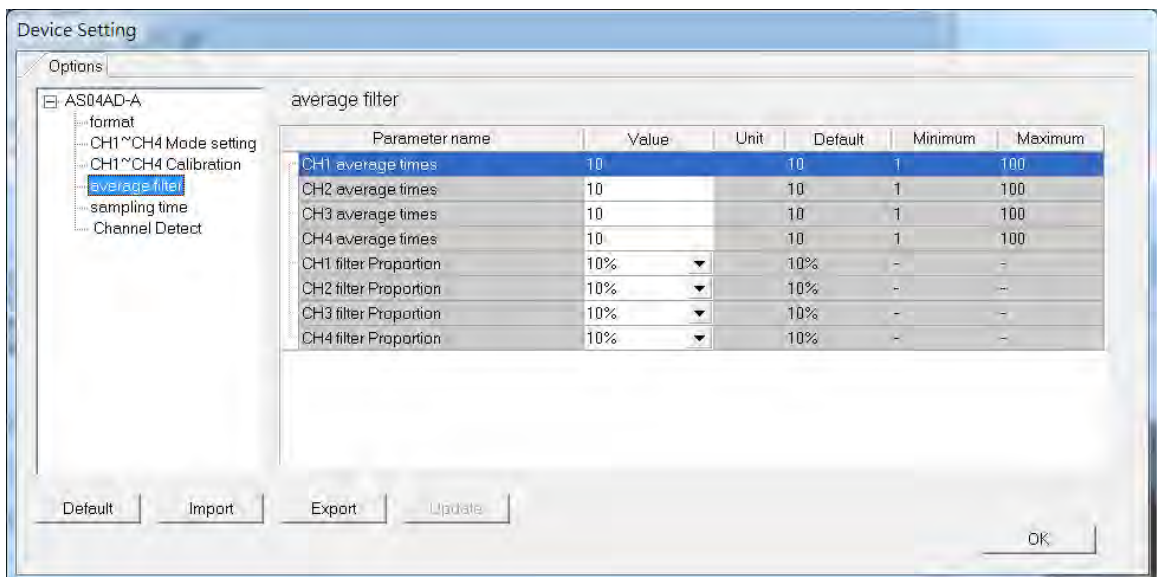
Device Setting

Options

AS04AD-A
format
CH1~CH4 Mode setting
CH1~CH4 Calibration
average filter
sampling time
Channel Detect

average filter

| Parameter name | Value | Unit | Default | Minimum | Maximum |
|---|---|---|---|---|---|
| CH1 average times | 10 | | 10 | 1 | 100 |
| CH2 average times | 10 | | 10 | 1 | 100 |
| CH3 average times | 10 | | 10 | 1 | 100 |
| CH4 average times | 10 | | 10 | 1 | 100 |
| CH1 filter Proportion | 10% | | 10% | - | - |
| CH2 filter Proportion | 10% | | 10% | - | - |
| CH3 filter Proportion | 10% | | 10% | - | - |
| CH4 filter Proportion | 10% | | 10% | - | - |

Default Import Export Update

OK